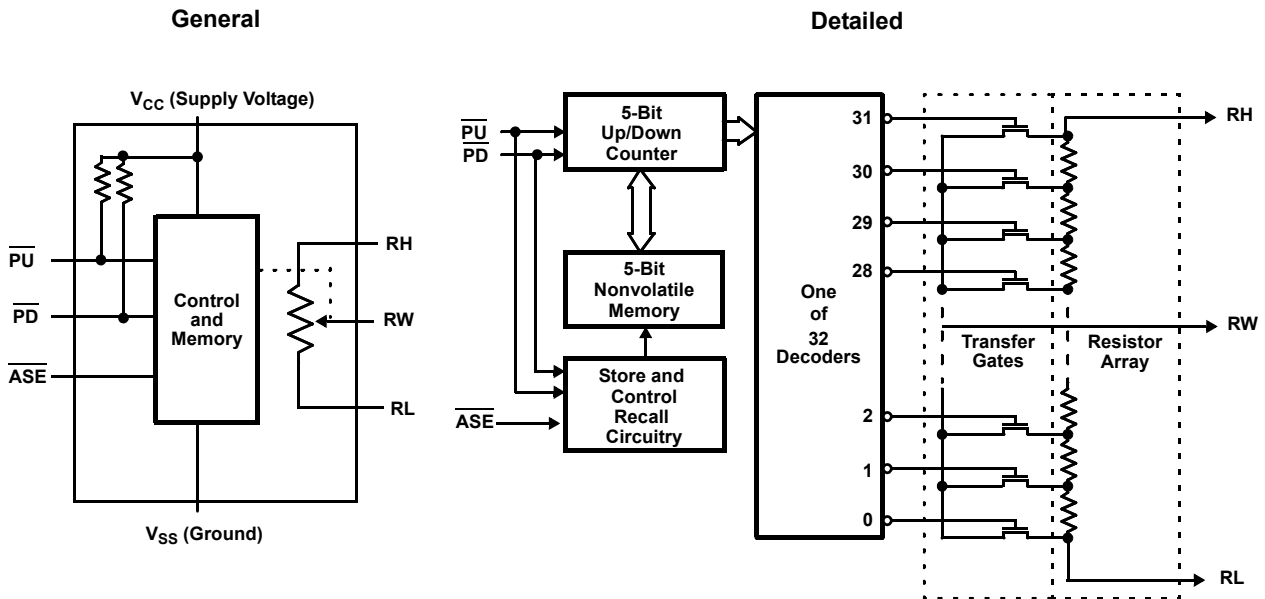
General

Detailed

$V_{CC}$ (Supply Voltage)

$\overline{PU}$

$\overline{PD}$

$\overline{ASE}$

Control and Memory

RH

RW

RL

$V_{SS}$ (Ground)

$\overline{PU}$

$\overline{PD}$

5-Bit Up/Down Counter

5-Bit Nonvolatile Memory

Store and Control Recall Circuitry

$\overline{ASE}$

One of 32 Decoders

31

30

29

28

2

1

0

Transfer Gates

Resistor Array

RH

RW

RL